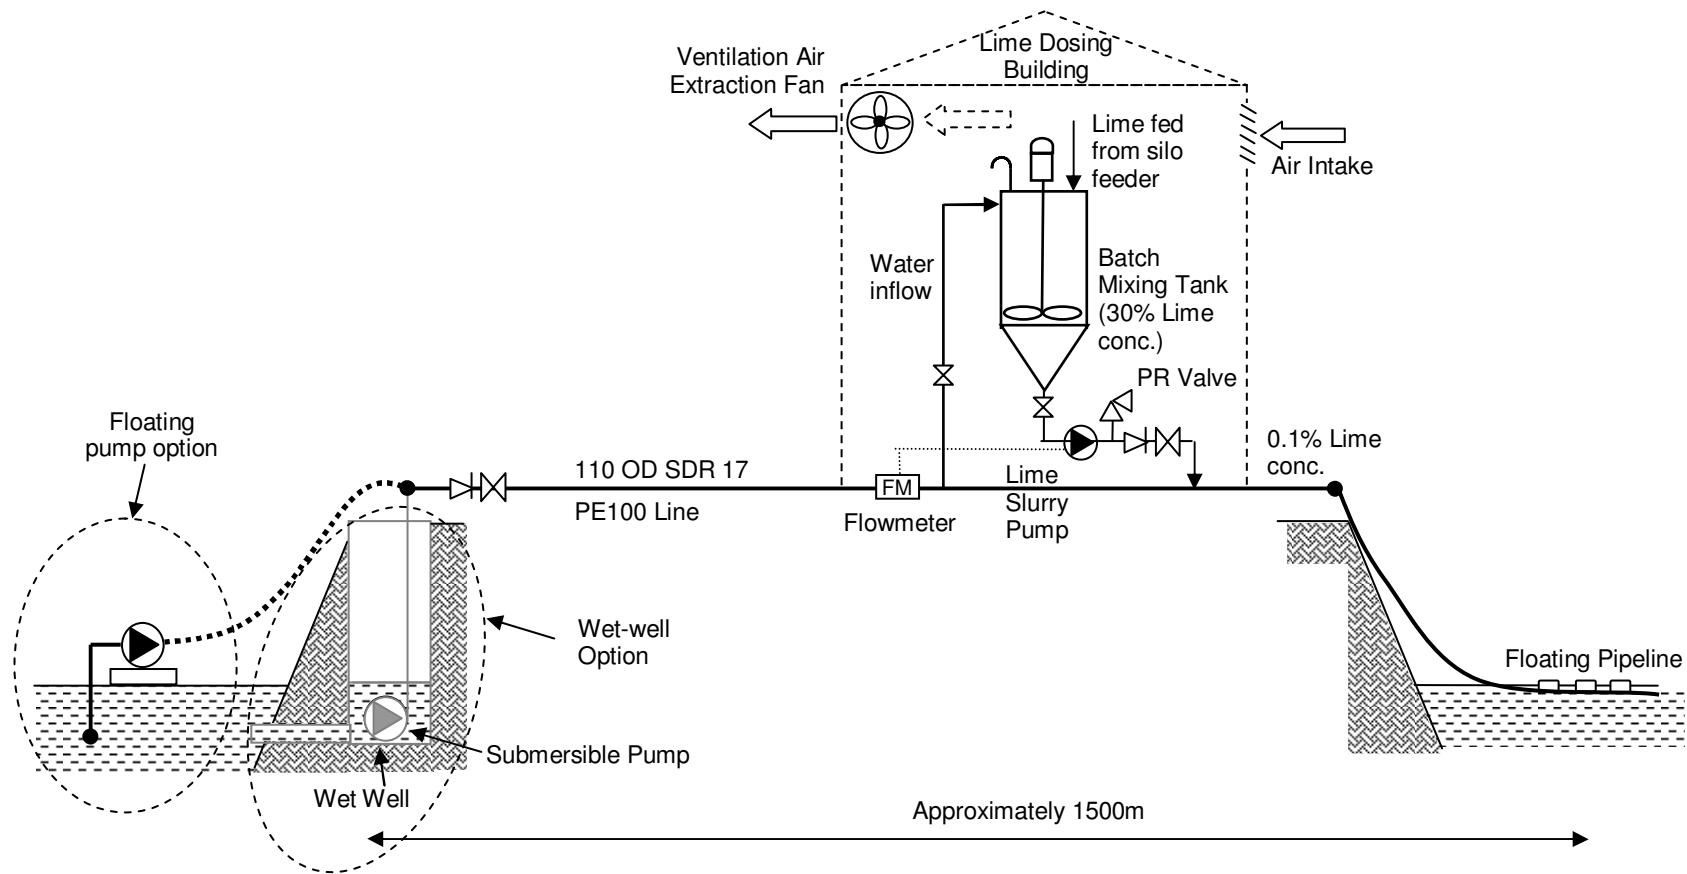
Lime Dosing Building

Ventilation Air Extraction Fan

Lime fed from silo feeder

Air Intake

Water inflow

Batch Mixing Tank (30% Lime conc.)

PR Valve

Floating pump option

110 OD SDR 17

PE100 Line

FM

Flowmeter

Lime Slurry Pump

0.1% Lime conc.

Wet-well Option

Floating Pipeline

Submersible Pump

Wet Well

Approximately 1500m